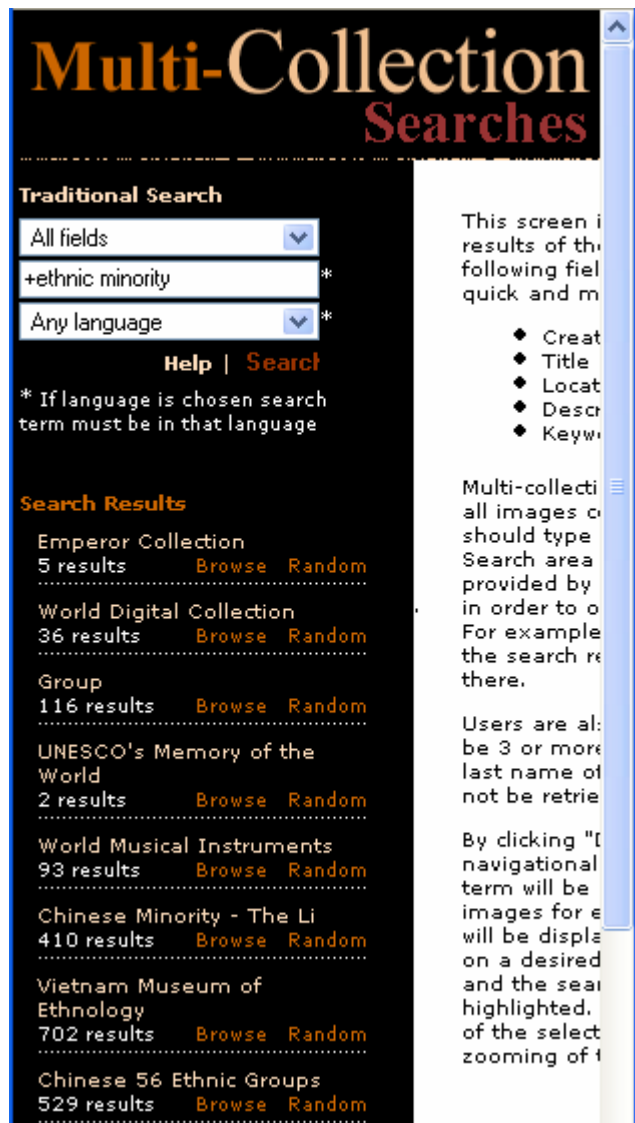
Multi-Collection Searches

Traditional Search

All fields

+ethnic minority *

Any language *

Help | Search

* If language is chosen search term must be in that language

Search Results

Emperor Collection
5 results Browse Random

World Digital Collection
36 results Browse Random

Group
116 results Browse Random

UNESCO's Memory of the World
2 results Browse Random

World Musical Instruments
93 results Browse Random

Chinese Minority - The Li
410 results Browse Random

Vietnam Museum of Ethnology
702 results Browse Random

Chinese 56 Ethnic Groups
529 results Browse Random

This screen i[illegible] results of th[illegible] following fiel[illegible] quick and m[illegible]

- Creat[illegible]
- Title
- Locat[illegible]
- Descr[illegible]
- Keyw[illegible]

Multi-collecti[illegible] all images c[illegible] should type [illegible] Search area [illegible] provided by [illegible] in order to o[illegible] For example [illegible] the search re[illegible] there.

Users are al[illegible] be 3 or more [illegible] last name of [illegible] not be retrie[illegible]

By clicking "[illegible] navigational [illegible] term will be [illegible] images for e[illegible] will be displa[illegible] on a desired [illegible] and the sear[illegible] highlighted. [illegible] of the select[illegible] zooming of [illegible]